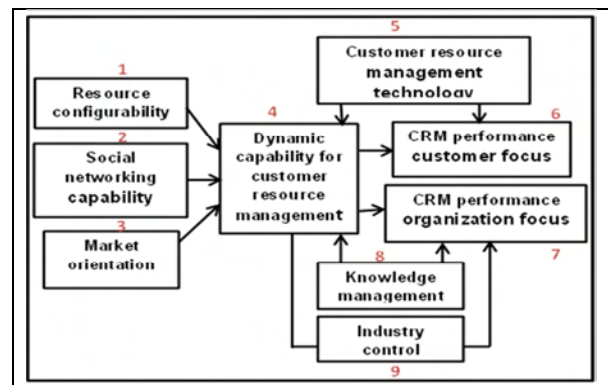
1
Resource configurability

2
Social networking capability

3
Market orientation

4
Dynamic capability for customer resource management

5
Customer resource management technology

6
CRM performance customer focus

CRM performance organization focus
7

8
Knowledge management

Industry control
9